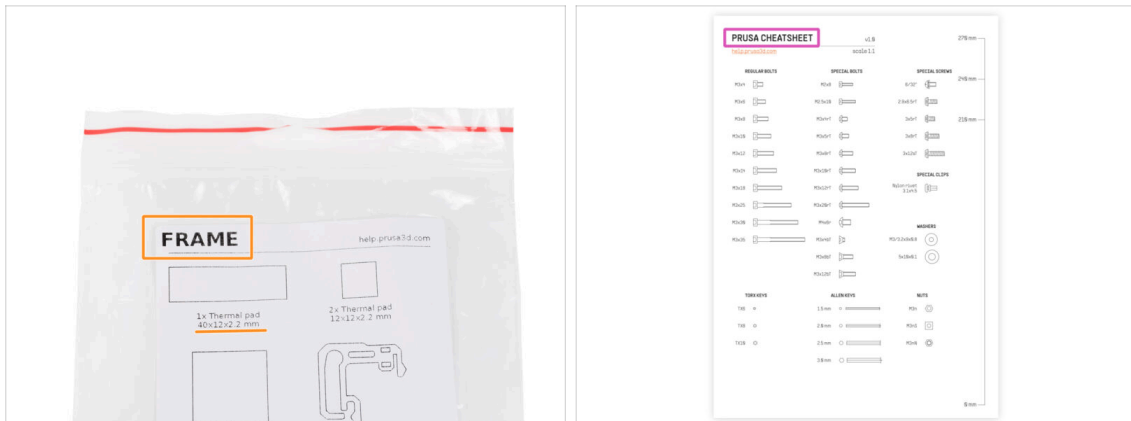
FRAME

help.prusa3d.com

1x Thermal pad
40x12x2.2 mm

2x Thermal pad
12x12x2.2 mm

PRUSA CHEATSHEET

v1.8

help.prusa3d.com

scale 1:1

276 mm

246 mm

216 mm

REGULAR BOLTS

M3x4

M3x6

M3x8

M3x10

M3x12

M3x14

M3x18

M3x25

M3x30

M3x35

SPECIAL BOLTS

M2x8

M2.5x16

M3x4rT

M3x5rT

M3x6rT

M3x10rT

M3x12rT

M3x20rT

M4x8r

M3x4bT

M3x8bT

M3x10bT

SPECIAL SCREWS

6/32"

2.9x6.5rT

3x6rT

3x8rT

3x12bT

SPECIAL CLIPS

Nylon rivet 3.1x4.5

WASHERS

M3 3.2x6x0.5

5x10x0.1

TORX KEYS

TX8

TX9

TX10

ALLEN KEYS

1.5 mm

2.0 mm

2.5 mm

3.0 mm

NUTS

M3n

M3nS

M3nN

0 mm